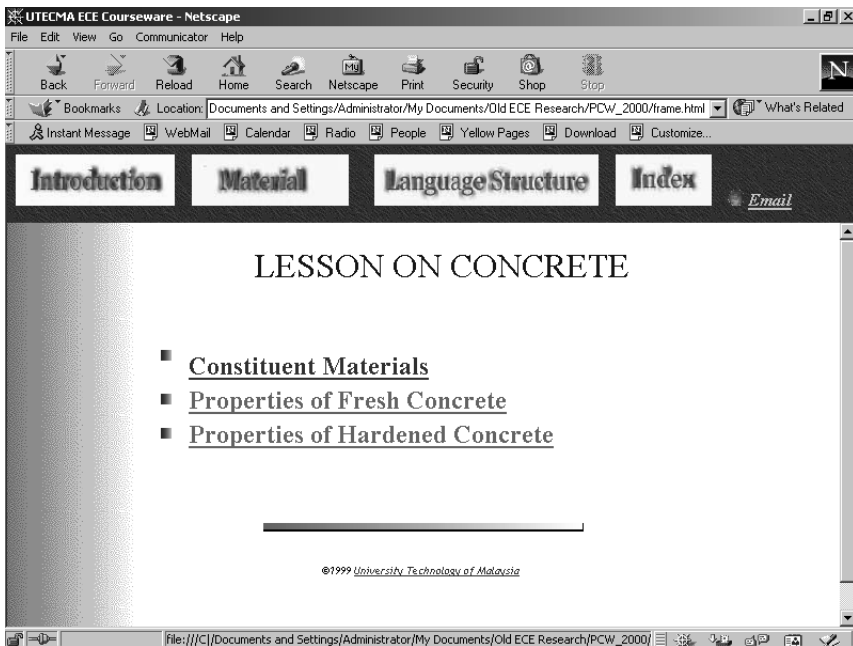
UTECMA ECE Courseware - Netscape

File Edit View Go Communicator Help

Back Forward Reload Home Search Netscape Print Security Shop Stop

Bookmarks Location: Documents and Settings/Administrator/My Documents/Old ECE Research/PCW_2000/frame.html What's Related

Instant Message WebMail Calendar Radio People Yellow Pages Download Customize...

Introduction Material Language Structure Index Email

LESSON ON CONCRETE

Constituent Materials

Properties of Fresh Concrete

Properties of Hardened Concrete

©1999 University Technology of Malaysia

file:///C|/Documents and Settings/Administrator/My Documents/Old ECE Research/PCW_2000/